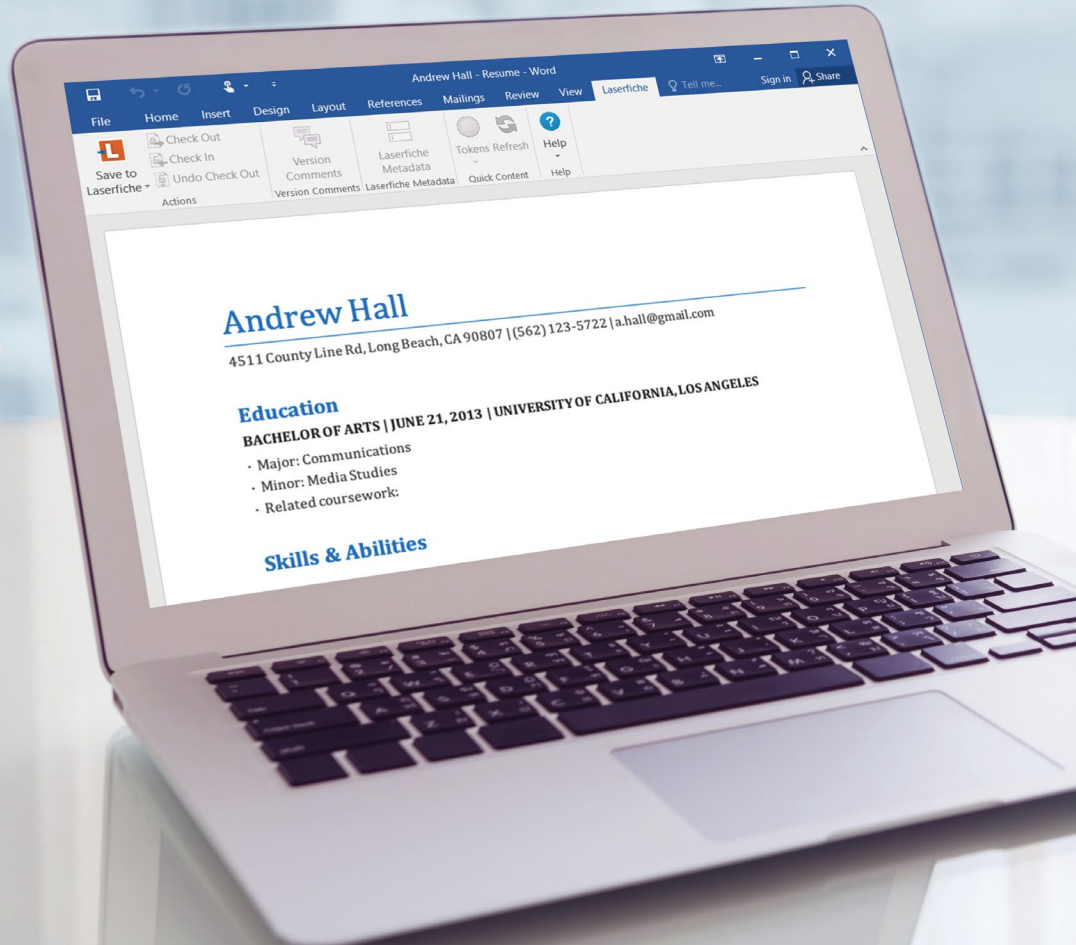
Andrew Hall - Resume - Word

File Home Insert Design Layout References Mailings Review View Laserfiche Tell me... Sign in Share

Save to Laserfiche
Check Out
Check In
Undo Check Out
Actions
Version Comments
Version Comments
Laserfiche Metadata
Laserfiche Metadata
Tokens Refresh
Quick Content
Help
Help

Andrew Hall
4511 County Line Rd, Long Beach, CA 90807 | (562) 123-5722 | a.hall@gmail.com

Education
BACHELOR OF ARTS | JUNE 21, 2013 | UNIVERSITY OF CALIFORNIA, LOS ANGELES
· Major: Communications
· Minor: Media Studies
· Related coursework:

Skills & Abilities